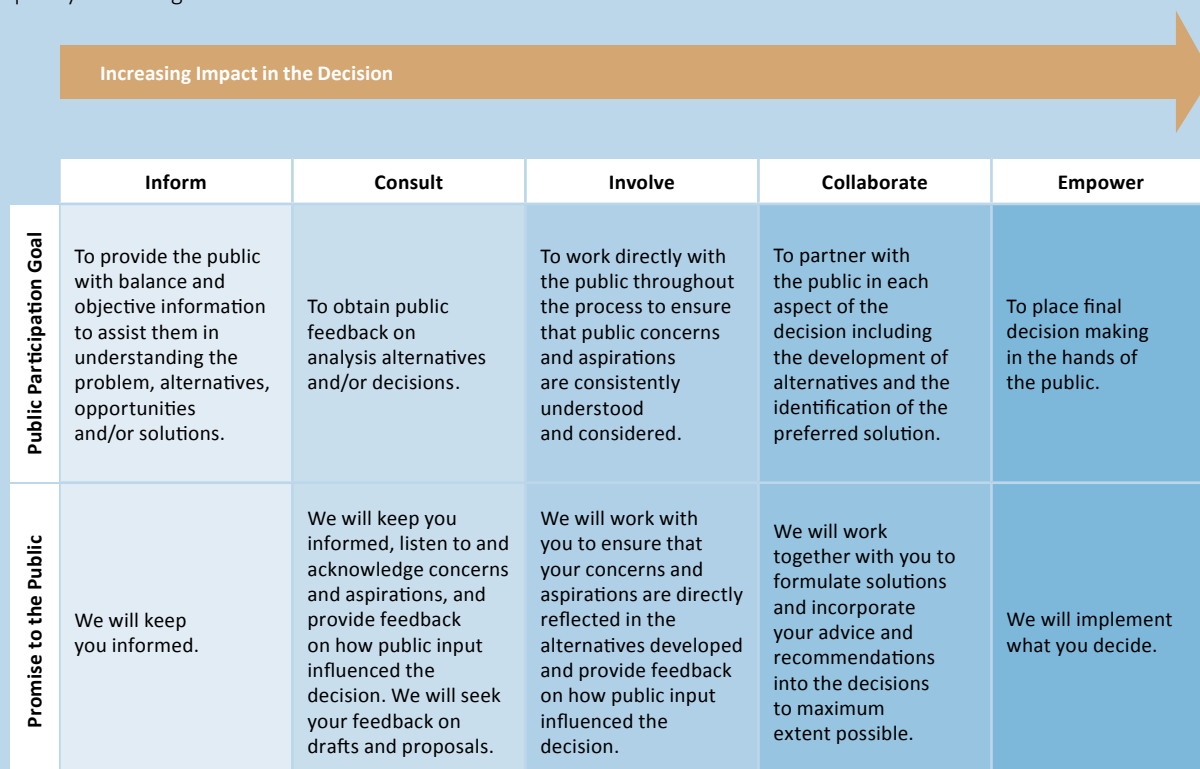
Increasing Impact in the Decision

| | Inform | Consult | Involve | Collaborate | Empower |
|---|---|---|---|---|---|
| Public Participation Goal | To provide the public with balance and objective information to assist them in understanding the problem, alternatives, opportunities and/or solutions. | To obtain public feedback on analysis alternatives and/or decisions. | To work directly with the public throughout the process to ensure that public concerns and aspirations are consistently understood and considered. | To partner with the public in each aspect of the decision including the development of alternatives and the identification of the preferred solution. | To place final decision making in the hands of the public. |
| Promise to the Public | We will keep you informed. | We will keep you informed, listen to and acknowledge concerns and aspirations, and provide feedback on how public input influenced the decision. We will seek your feedback on drafts and proposals. | We will work with you to ensure that your concerns and aspirations are directly reflected in the alternatives developed and provide feedback on how public input influenced the decision. | We will work together with you to formulate solutions and incorporate your advice and recommendations into the decisions to maximum extent possible. | We will implement what you decide. |